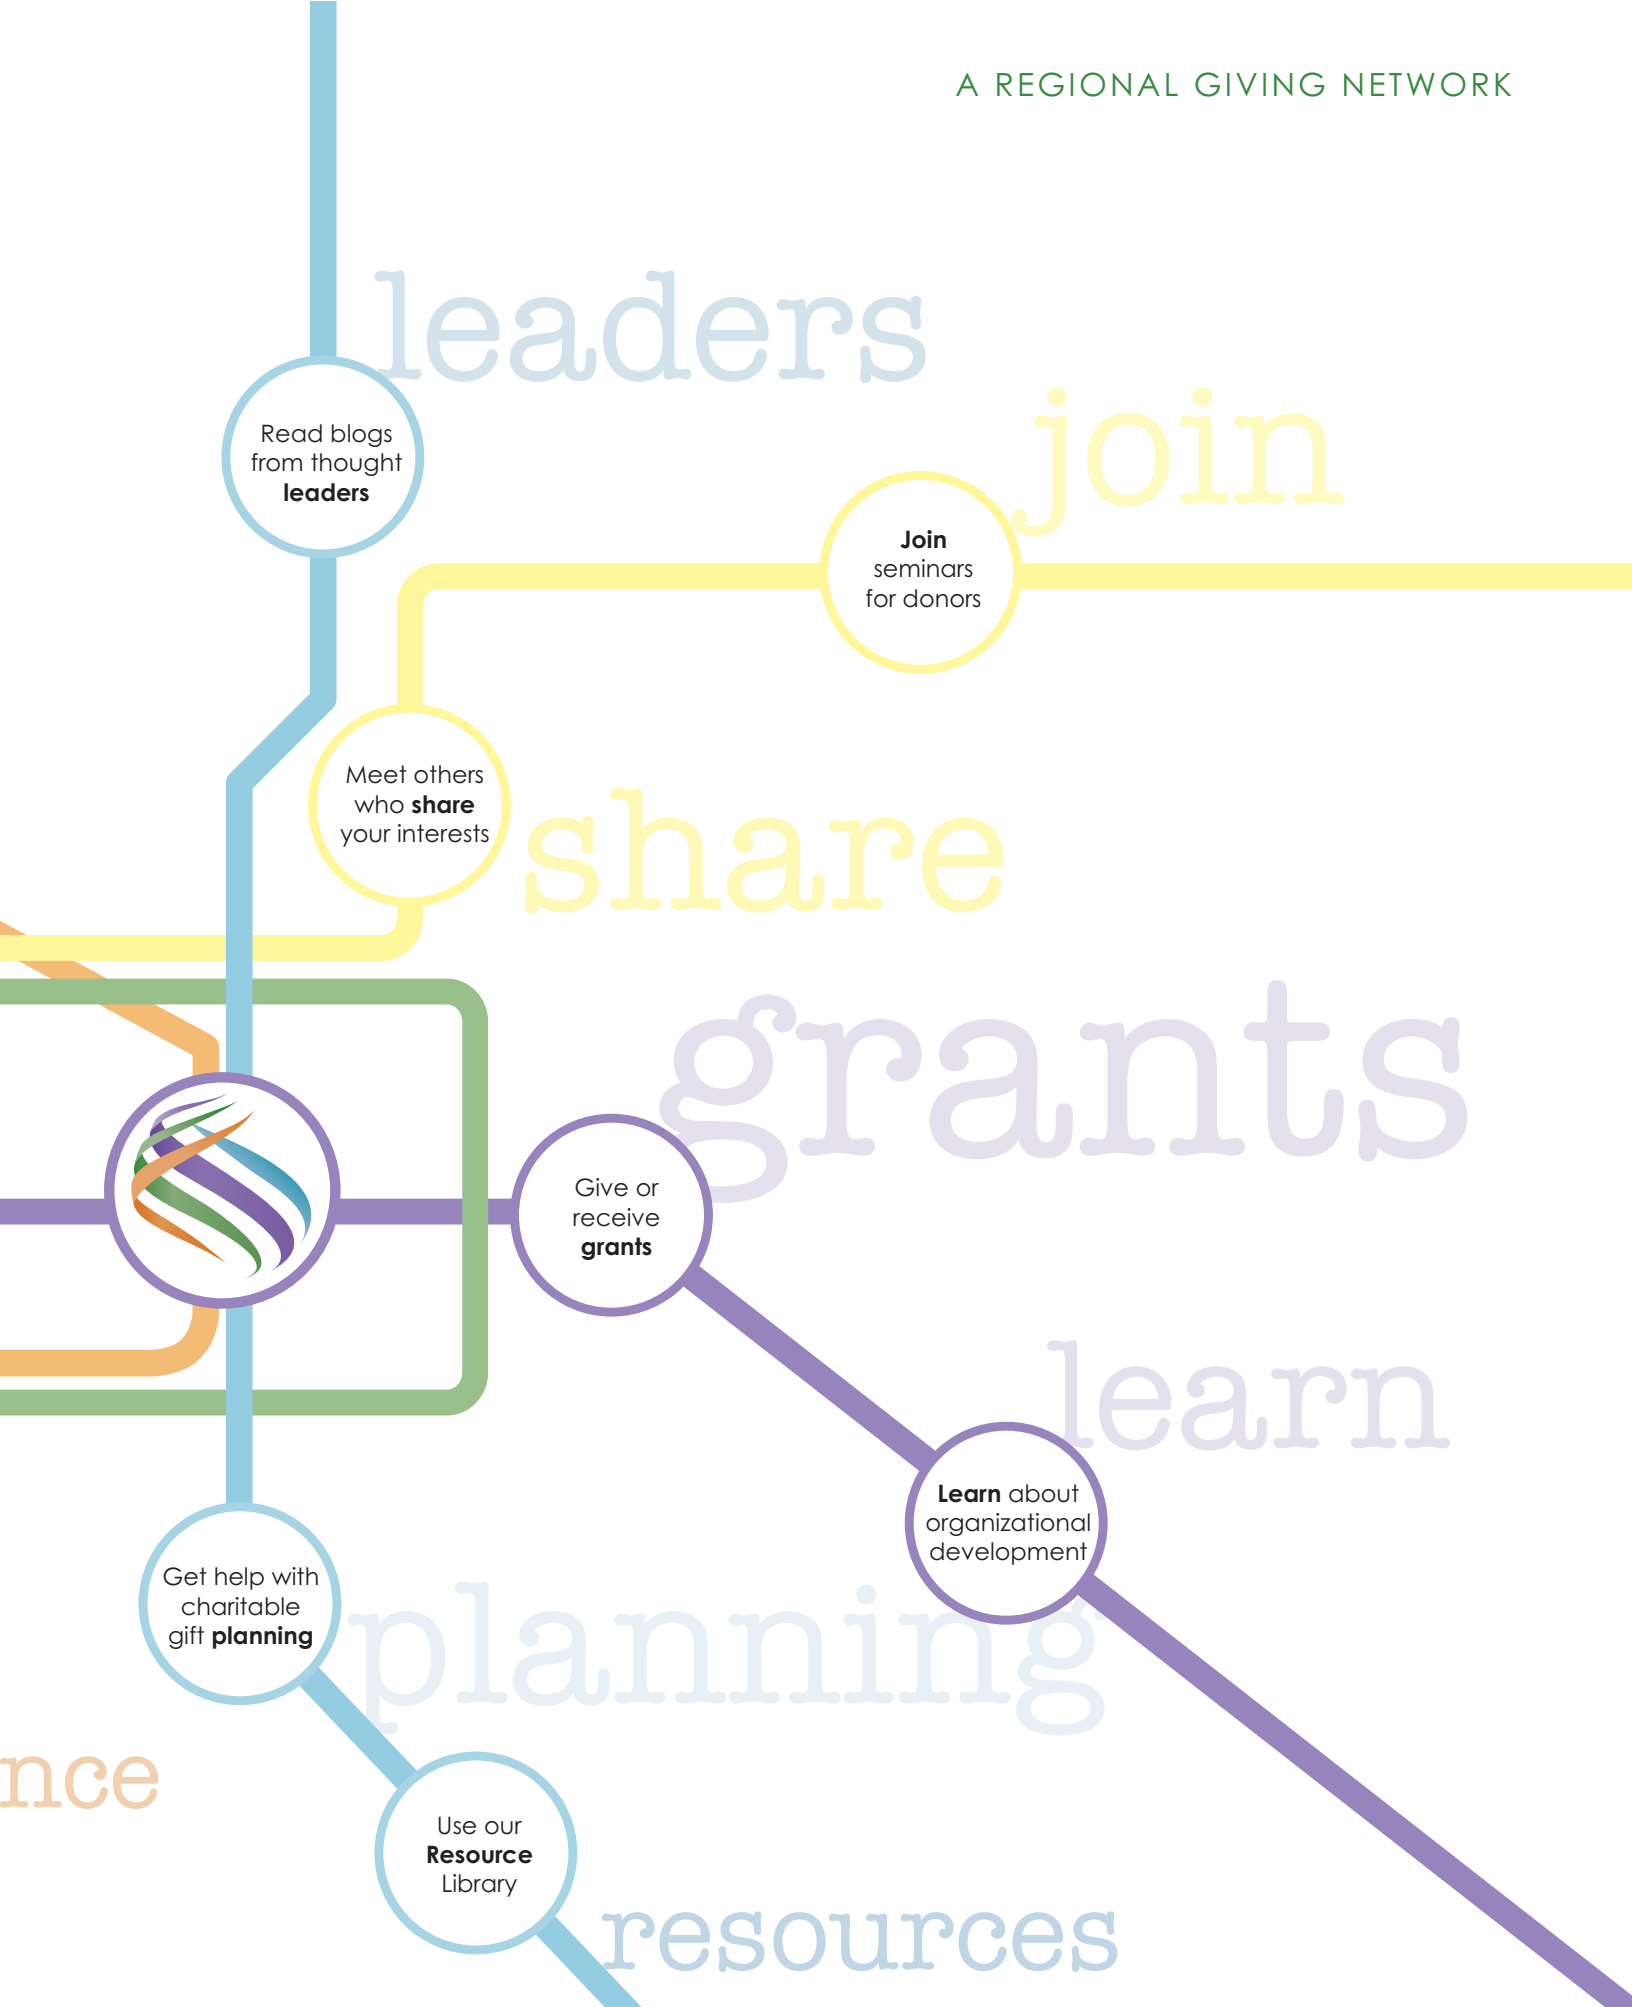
A REGIONAL GIVING NETWORK

leaders

Read blogs from thought **leaders**

join

**Join** seminars for donors

Meet others who **share** your interests

share

grants

Give or receive **grants**

learn

**Learn** about organizational development

Get help with charitable gift **planning**

planning

nce

Use our **Resource** Library

resources